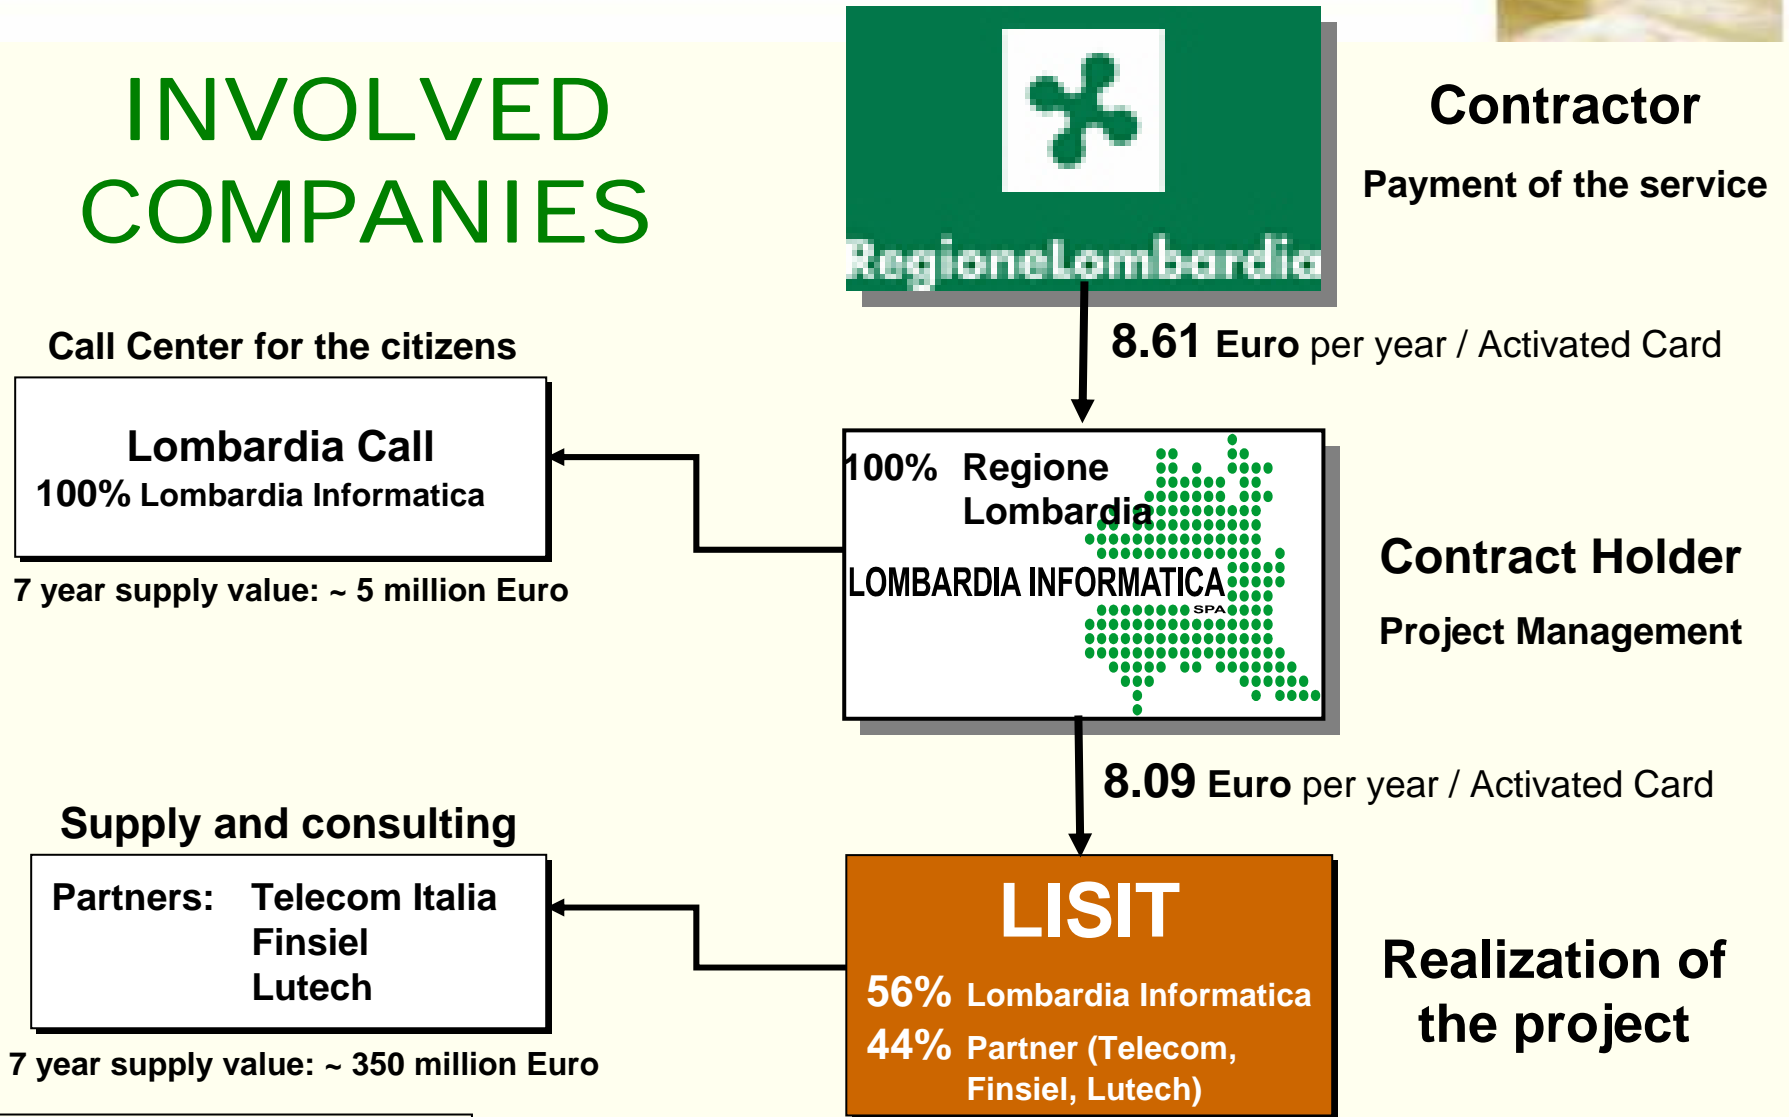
INVOLVED COMPANIES

RegioneLombardia

Contractor

Payment of the service

8.61 Euro per year / Activated Card

Call Center for the citizens

Lombardia Call
100% Lombardia Informatica

7 year supply value: ~ 5 million Euro

100% Regione Lombardia

LOMBARDIA INFORMATICA SPA

Contract Holder

Project Management

8.09 Euro per year / Activated Card

Supply and consulting

Partners: Telecom Italia
Finsiel
Lutech

7 year supply value: ~ 350 million Euro

LISIT

56% Lombardia Informatica
44% Partner (Telecom, Finsiel, Lutech)

Realization of the project